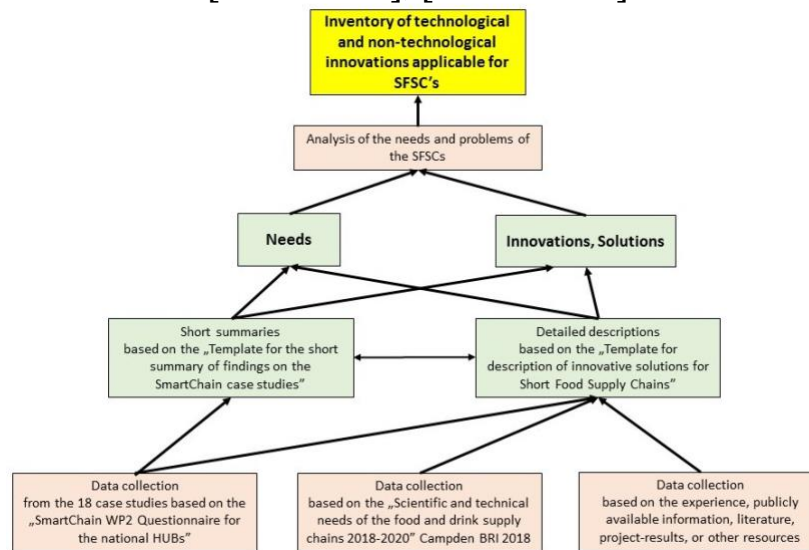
Inventory of technological and non-technological innovations applicable for SFSC's

Analysis of the needs and problems of the SFSCs

Needs

Innovations, Solutions

Short summaries based on the „Template for the short summary of findings on the SmartChain case studies"

Detailed descriptions based on the „Template for description of innovative solutions for Short Food Supply Chains"

Data collection from the 18 case studies based on the „SmartChain WP2 Questionnaire for the national HUBs"

Data collection based on the „Scientific and technical needs of the food and drink supply chains 2018-2020" Campden BRI 2018

Data collection based on the experience, publicly available information, literature, project-results, or other resources